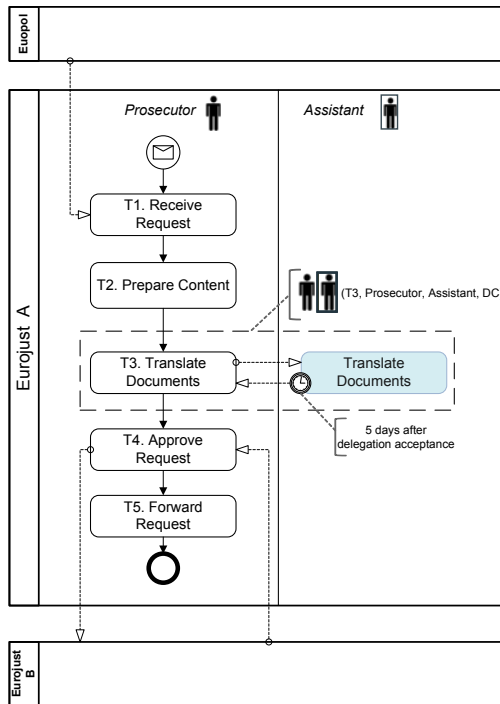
Europol

Eurojust A

Prosecutor

Assistant

T1. Receive Request

T2. Prepare Content

(T3, Prosecutor, Assistant, DC

T3. Translate Documents

Translate Documents

5 days after delegation acceptance

T4. Approve Request

T5. Forward Request

Eurojust B